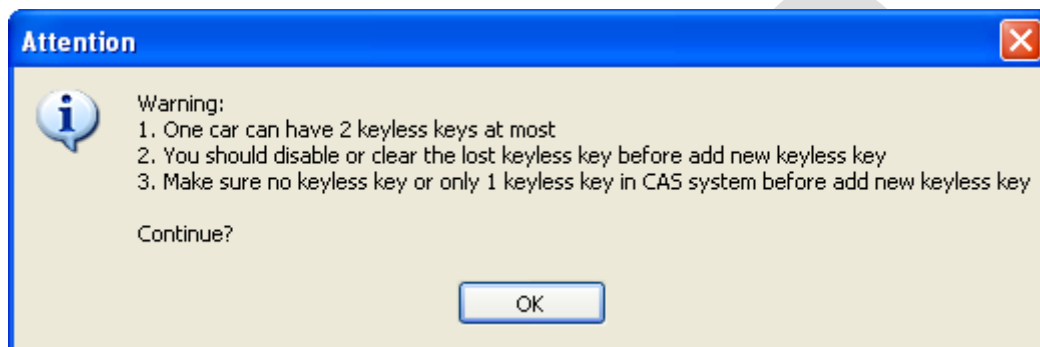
Attention

Warning:
1. One car can have 2 keyless keys at most
2. You should disable or clear the lost keyless key before add new keyless key
3. Make sure no keyless key or only 1 keyless key in CAS system before add new keyless key

Continue?

OK